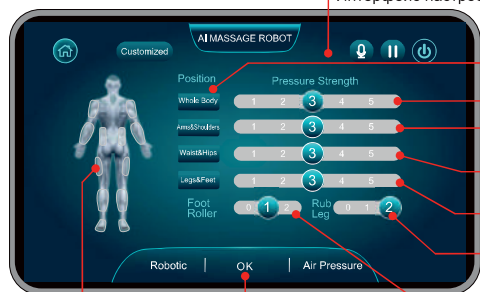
Интерфейс настрой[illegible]

AI MASSAGE ROBOT

Customized

Position

Pressure Strength

Whole Body
1 2 3 4 5

Arms&Shoulders
1 2 3 4 5

Waist&Hips
1 2 3 4 5

Legs&Feet
1 2 3 4 5

Foot Roller
0 1 2

Rub Leg
0 1 2

Robotic | OK | Air Pressure